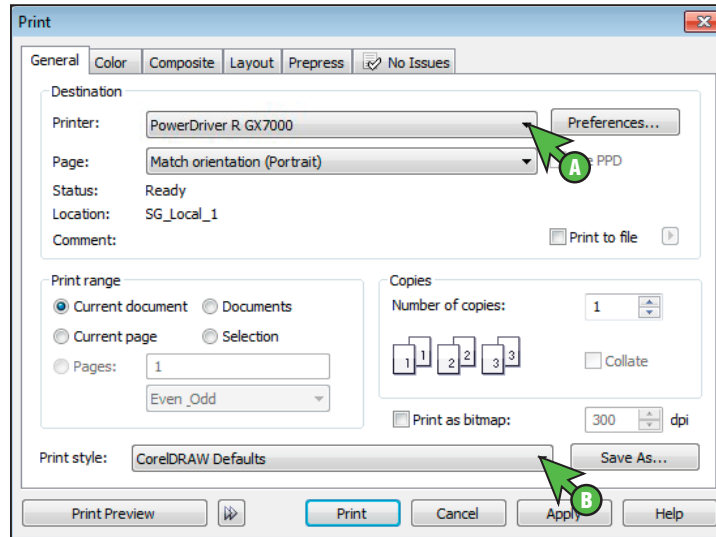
Print

General | Color | Composite | Layout | Prepress | No Issues

Destination

Printer: PowerDriver R GX7000

Preferences...

Page: Match orientation (Portrait)

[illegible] PPD

Status: Ready

Location: SG_Local_1

Comment:

Print to file

A

Print range

Current document

Documents

Current page

Selection

Pages: 1

Even_Odd

Copies

Number of copies: 1

1 1 2 2 3 3

Collate

Print as bitmap: 300 dpi

Print style: CorelDRAW Defaults

Save As...

B

Print Preview

Print

Cancel

Apply

Help